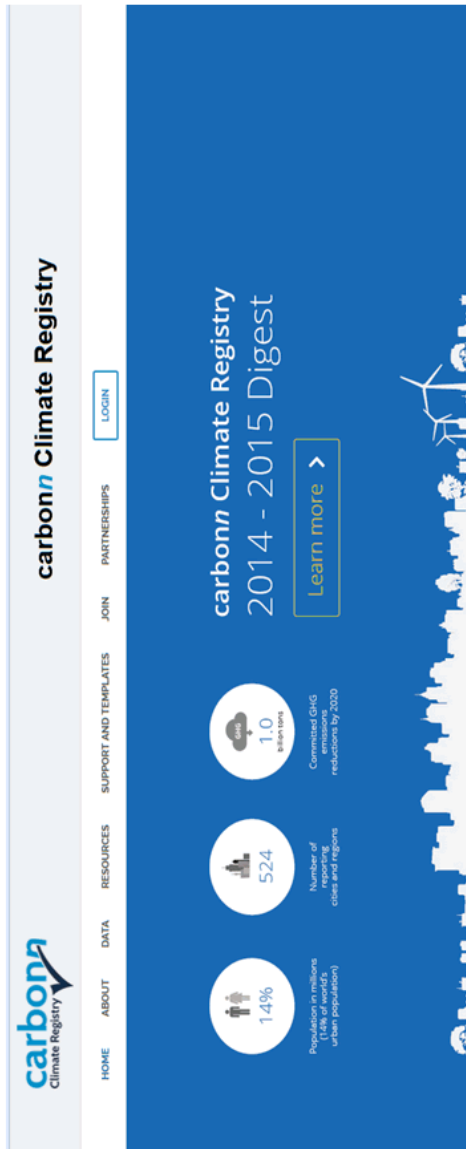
carbonn Climate Registry

carbonn Climate Registry

HOME ABOUT DATA RESOURCES SUPPORT AND TEMPLATES JOIN PARTNERSHIPS LOGIN

carbonn Climate Registry
2014 - 2015 Digest

Learn more >

14%
Population in millions (14% of world's urban population)

524
Number of reporting cities and regions

GHG
1.0
billion tons
Committed GHG emissions reductions by 2020